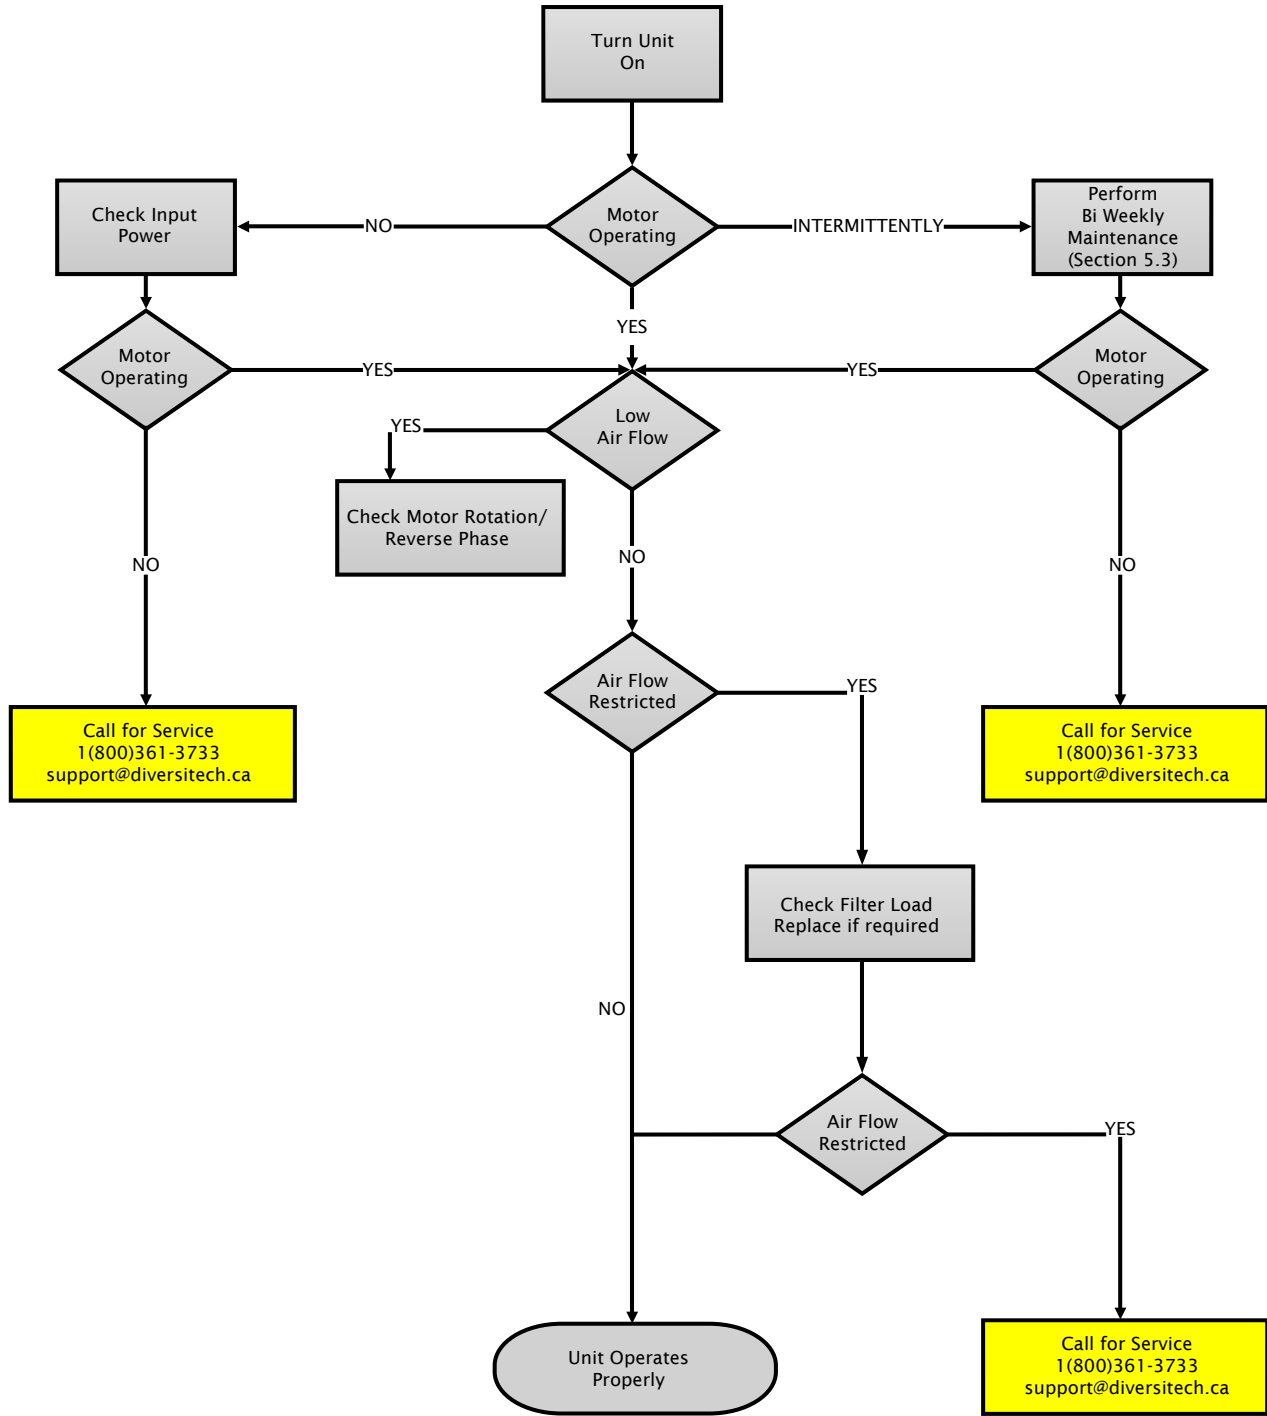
Turn Unit On

Check Input Power

NO

Motor Operating

INTERMITTENTLY

Perform Bi Weekly Maintenance (Section 5.3)

YES

Motor Operating

YES

YES

Motor Operating

YES

Low Air Flow

Check Motor Rotation/ Reverse Phase

NO

NO

NO

Air Flow Restricted

YES

Call for Service 1(800)361-3733 support@diversitech.ca

Call for Service 1(800)361-3733 support@diversitech.ca

Check Filter Load Replace if required

NO

Air Flow Restricted

YES

Unit Operates Properly

Call for Service 1(800)361-3733 support@diversitech.ca